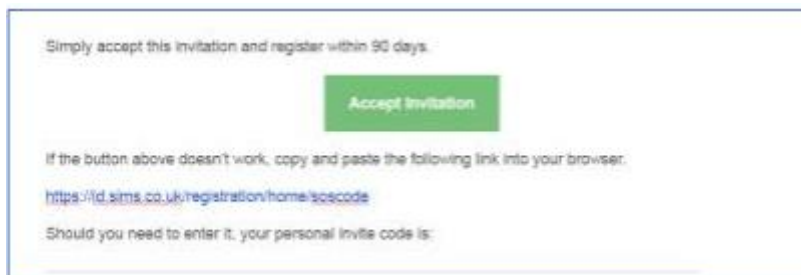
Simply accept this invitation and register within 90 days.

Accept Invitation

If the button above doesn't work, copy and paste the following link into your browser.

https://id.sims.co.uk/registration/home/scscode

Should you need to enter it, your personal invite code is: